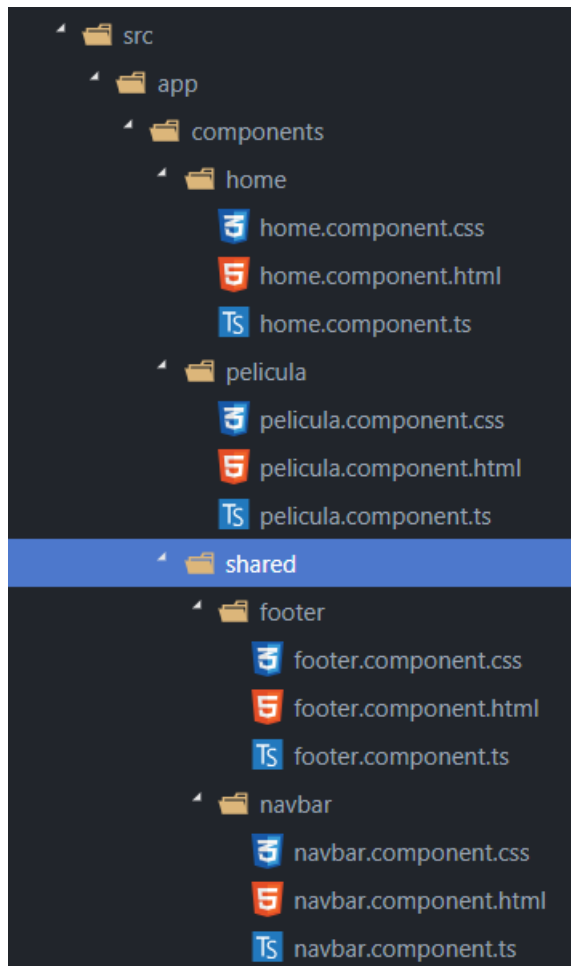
src
app
components
home
home.component.css
home.component.html
home.component.ts
pelicula
pelicula.component.css
pelicula.component.html
pelicula.component.ts
shared
footer
footer.component.css
footer.component.html
footer.component.ts
navbar
navbar.component.css
navbar.component.html
navbar.component.ts